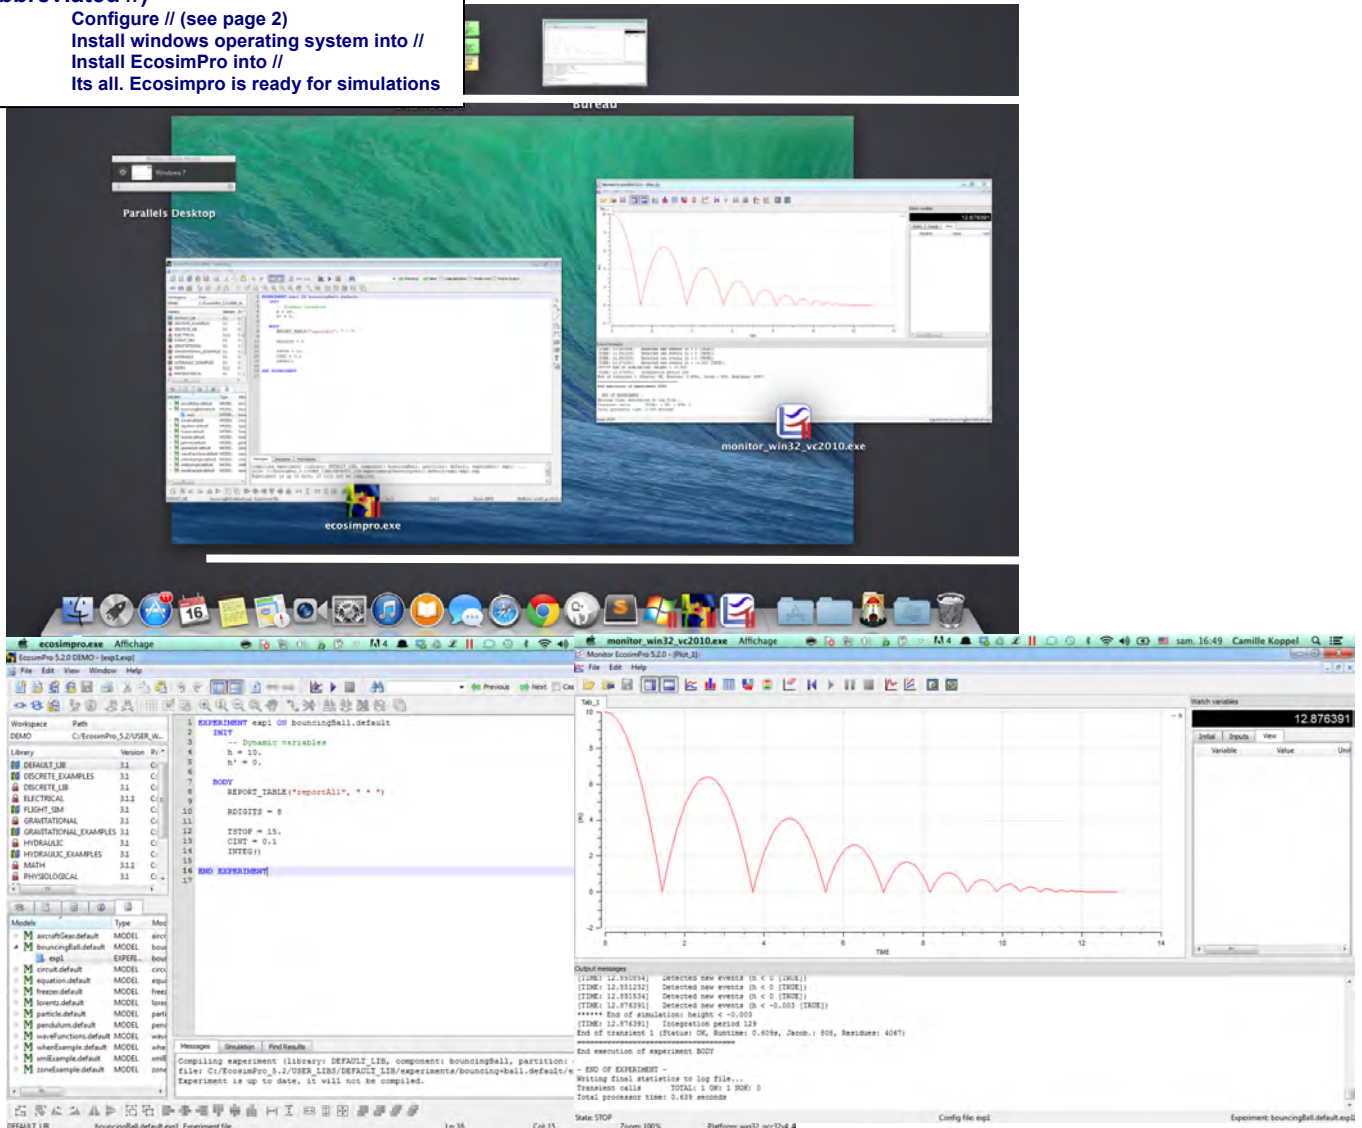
Configure // (see page 2)
Install windows operating system into //
Install EcosimPro into //
Its all. Ecosimpro is ready for simulations

Bureau

Parallels Desktop

monitor_win32_vc2010.exe

ecosimpro.exe

ecosimpro.exe Affichage

EcosimPro 5.2.0 DEMO - [exp1.expl]

File Edit View Window Help

Previous Next

Workspace Path
DEMO C:/EcosimPro_5.2/USER_W...

Library Version
DEFAULT_LIB 3.1
DISCRETE_EXAMPLES 3.1
DISCRETE_LIB 3.1
ELECTRICAL 3.1.2
FLIGHT_SIM 3.1
GRAVITATIONAL 3.1
GRAVITATIONAL_EXAMPLES 3.1
HYDRAULIC 3.1
HYDRAULIC_EXAMPLES 3.1
MATH 3.1.2
PHYSIOLOGICAL 3.1

Models Type
aircraftGear.default MODEL
bouncingBall.default MODEL
exp1 EXPERI...
circuit.default MODEL
equation.default MODEL
freezer.default MODEL
lorentz.default MODEL
particle.default MODEL
pendulum.default MODEL
waveFunctions.default MODEL
whenExample.default MODEL
xmlExample.default MODEL
zoneExample.default MODEL

1 EXPERIMENT exp1 ON bouncingBall.default
2 INIT
3 -- Dynamic variables
4 h = 10.
5 h' = 0.
6
7 BODY
8 REPORT_TABLE("reportAll", " * ")
9
10 RDIGITS = 8
11
12 TSTOP = 15.
13 CINT = 0.1
14 INTEG()
15
16 END EXPERIMENT
17

Messages Simulation Find Results
Compiling experiment (library: DEFAULT_LIB, component: bouncingBall, partition:
file: C:/EcosimPro_5.2/USER_LIBS/DEFAULT_LIB/experiments/bouncing-ball.default/e
Experiment is up to date, it will not be compiled.

DEFAULT_LIB bouncingBall.default.exp1 Experiment file Ln 16 Col 15

monitor_win32_vc2010.exe Affichage sam. 16:49 Camille Koppel

Monitor EcosimPro 5.2.0 - [Plot_1]

File Edit Help

Tab_1

Watch variables
12.876391
Initial Inputs View
Variable Value

TIME

Output messages
[TIME: 12.850834] Detected new events (h < 0 [TRUE])
[TIME: 12.851232] Detected new events (h < 0 [TRUE])
[TIME: 12.851534] Detected new events (h < 0 [TRUE])
[TIME: 12.876391] Detected new events (h < -0.003 [TRUE])
****** End of simulation: height < -0.003
[TIME: 12.876391] Integration period 129
End of transient 1 (Status: OK, Runtime: 0.609s, Jacob.: 808, Residues: 4067)

End execution of experiment BODY

- END OF EXPERIMENT -
Writing final statistics to log file....
Transient calls TOTAL: 1 OK: 1 NOK: 0
Total processor time: 0.639 seconds

State: STOP Zoom: 100% Platform: win32_vc2010 Config file: exp1 Experiment: bouncingBall.default.exp1